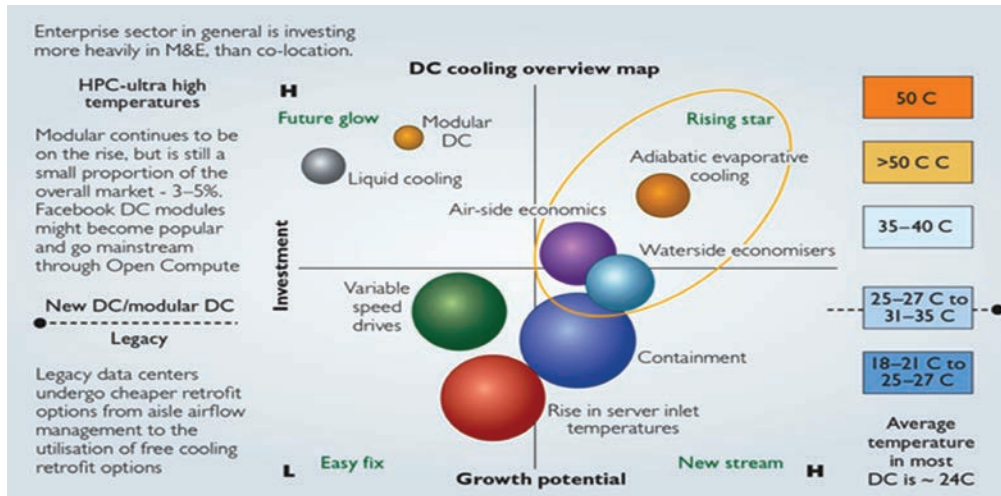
Enterprise sector in general is investing more heavily in M&E, than co-location.

HPC-ultra high temperatures

Modular continues to be on the rise, but is still a small proportion of the overall market - 3–5%. Facebook DC modules might become popular and go mainstream through Open Compute

New DC/modular DC

Legacy

Legacy data centers undergo cheaper retrofit options from aisle airflow management to the utilisation of free cooling retrofit options

DC cooling overview map

H

Future glow

Modular DC

Liquid cooling

Rising star

Adiabatic evaporative cooling

Air-side economics

Waterside economisers

Investment

Variable speed drives

Containment

Rise in server inlet temperatures

L

Easy fix

Growth potential

New stream

H

50 C

>50 C C

35–40 C

25–27 C to 31–35 C

18–21 C to 25–27 C

Average temperature in most DC is ~ 24C